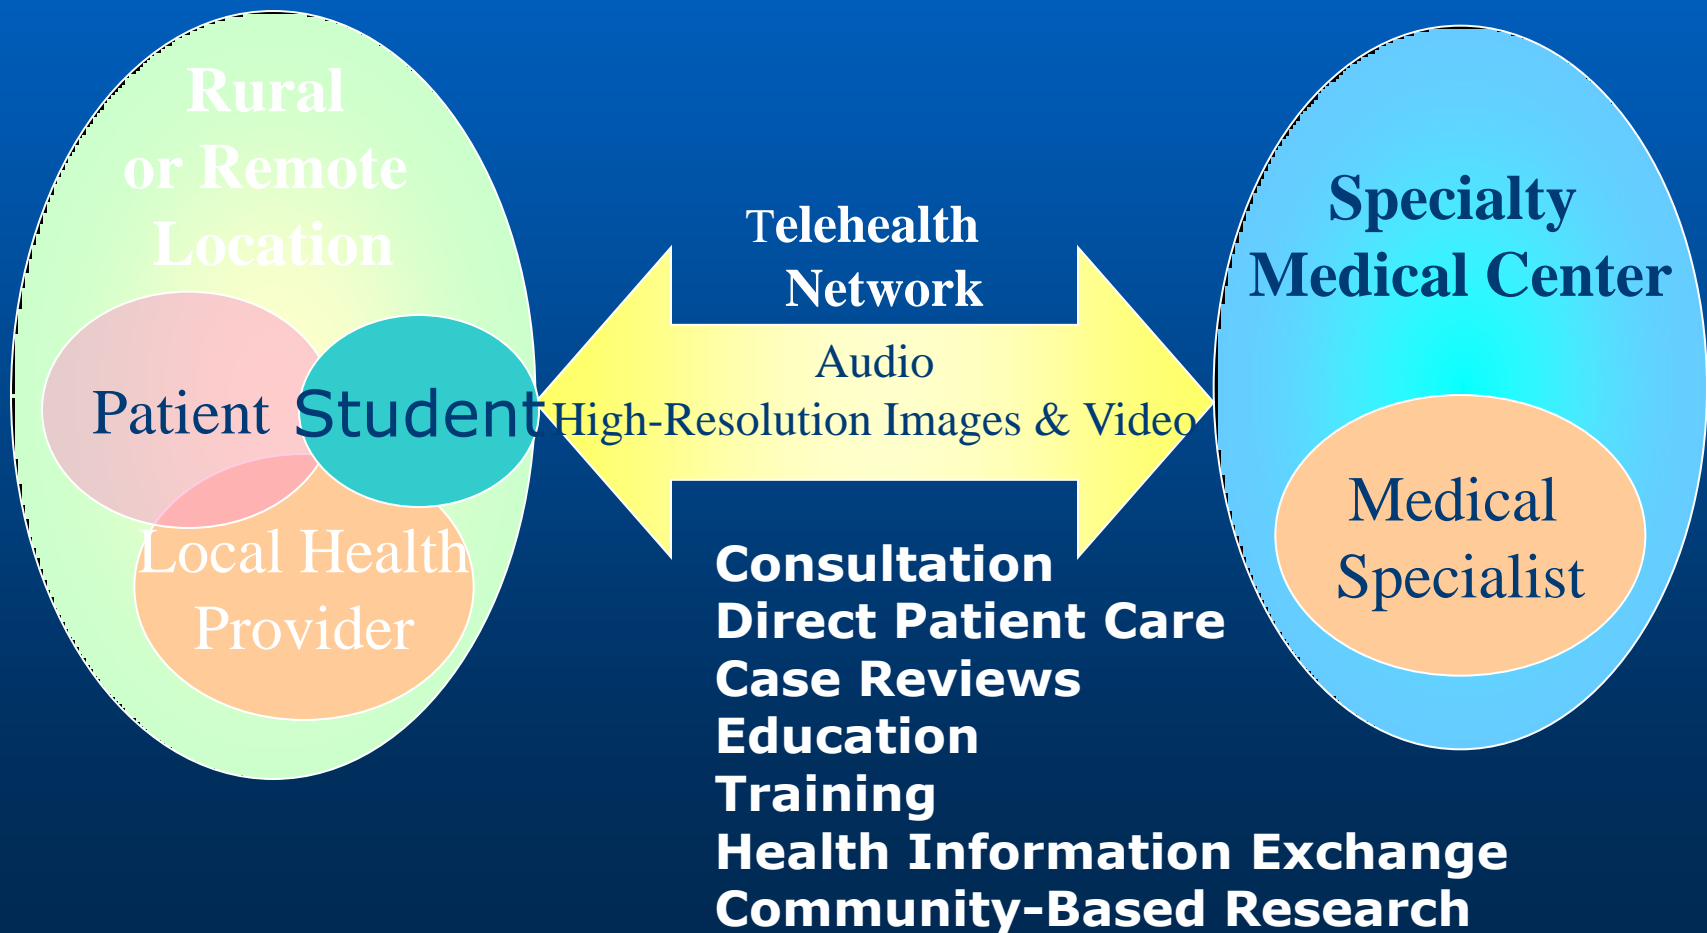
Rural or Remote Location

Patient

Student

Local Health Provider

Telehealth Network

Audio

High-Resolution Images & Video

Specialty Medical Center

Medical Specialist

Consultation
Direct Patient Care
Case Reviews
Education
Training
Health Information Exchange
Community-Based Research